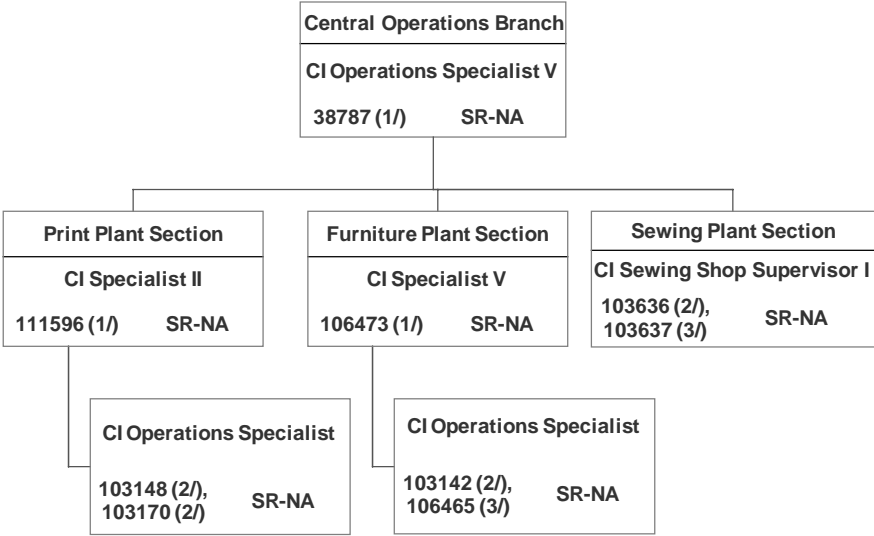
Central Operations Branch
CI Operations Specialist V
38787 (1/) SR-NA

Print Plant Section
CI Specialist II
111596 (1/) SR-NA

Furniture Plant Section
CI Specialist V
106473 (1/) SR-NA

Sewing Plant Section
CI Sewing Shop Supervisor I
103636 (2/), 103637 (3/) SR-NA

CI Operations Specialist
103148 (2/), 103170 (2/) SR-NA

CI Operations Specialist
103142 (2/), 106465 (3/) SR-NA